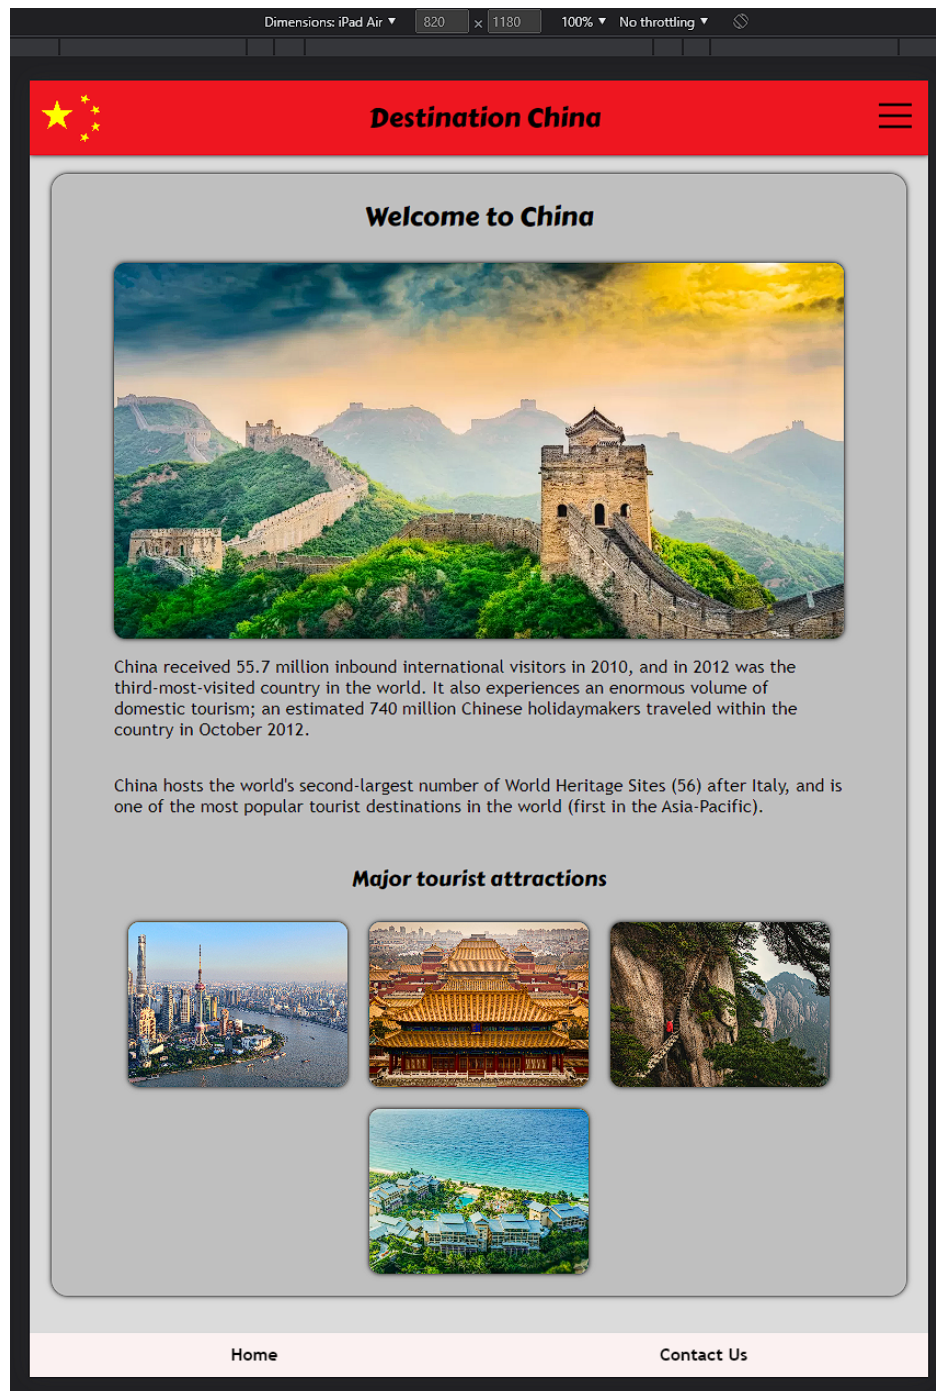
Dimensions: iPad Air ▾ 820 × 1180 100% ▾ No throttling ▾

Destination China

Welcome to China

China received 55.7 million inbound international visitors in 2010, and in 2012 was the third-most-visited country in the world. It also experiences an enormous volume of domestic tourism; an estimated 740 million Chinese holidaymakers traveled within the country in October 2012.

China hosts the world's second-largest number of World Heritage Sites (56) after Italy, and is one of the most popular tourist destinations in the world (first in the Asia-Pacific).

Major tourist attractions

Home

Contact Us